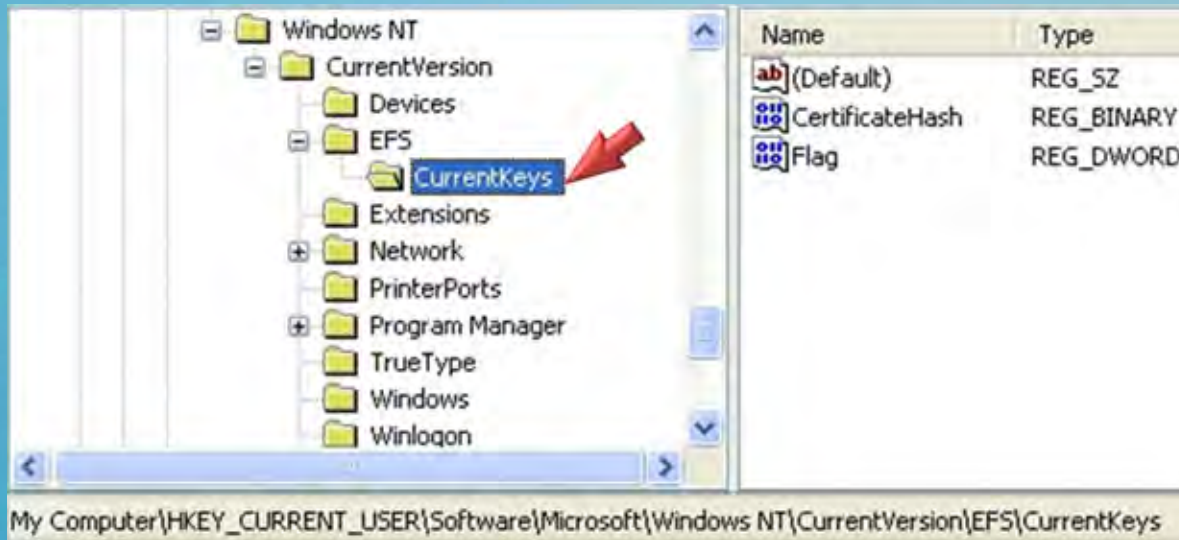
Windows NT
CurrentVersion
Devices
EFS
CurrentKeys
Extensions
Network
PrinterPorts
Program Manager
TrueType
Windows
Winlogon

| Name | Type |
|---|---|
| ab (Default) | REG_SZ |
| CertificateHash | REG_BINARY |
| Flag | REG_DWORD |

My Computer\HKEY_CURRENT_USER\Software\Microsoft\Windows NT\CurrentVersion\EFS\CurrentKeys